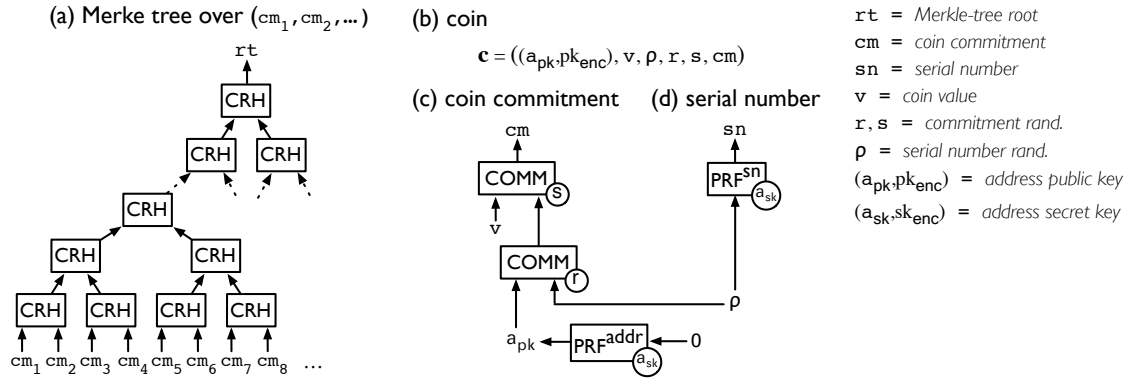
(a) Merke tree over $(\mathrm{cm}_1, \mathrm{cm}_2, \ldots)$

rt

CRH

CRH CRH

CRH

CRH CRH

CRH CRH CRH CRH

$\mathrm{cm}_1$ $\mathrm{cm}_2$ $\mathrm{cm}_3$ $\mathrm{cm}_4$ $\mathrm{cm}_5$ $\mathrm{cm}_6$ $\mathrm{cm}_7$ $\mathrm{cm}_8$ …

(b) coin

$\mathbf{c} = ((a_{pk}, pk_{enc}), v, \rho, r, s, cm)$

(c) coin commitment

cm

COMM s

v

COMM r

$a_{pk}$

PRF$^{addr}$ $a_{sk}$

0

(d) serial number

sn

PRF$^{sn}$ $a_{sk}$

ρ

rt = Merkle-tree root
cm = coin commitment
sn = serial number
v = coin value
r, s = commitment rand.
ρ = serial number rand.
$(a_{pk}, pk_{enc})$ = address public key
$(a_{sk}, sk_{enc})$ = address secret key